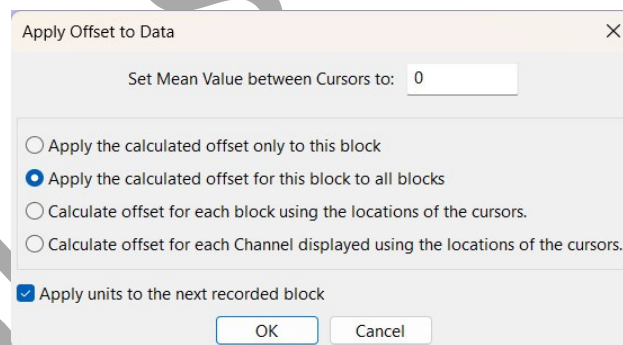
Apply Offset to Data

×

Set Mean Value between Cursors to: 0

Apply the calculated offset only to this block

Apply the calculated offset for this block to all blocks

Calculate offset for each block using the locations of the cursors.

Calculate offset for each Channel displayed using the locations of the cursors.

Apply units to the next recorded block

OK

Cancel